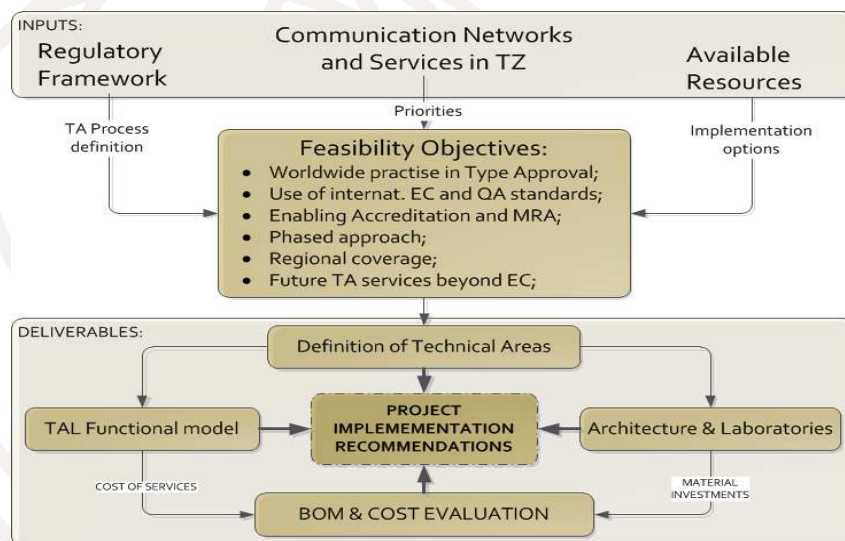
INPUTS:

Regulatory Framework

Communication Networks and Services in TZ

Available Resources

TA Process definition

Priorities

Implementation options

Feasibility Objectives:

- Worldwide practise in Type Approval;
- Use of internat. EC and QA standards;
- Enabling Accreditation and MRA;
- Phased approach;
- Regional coverage;
- Future TA services beyond EC;

DELIVERABLES:

Definition of Technical Areas

TAL Functional model

PROJECT IMPLEMENTATION RECOMMENDATIONS

Architecture & Laboratories

COST OF SERVICES

MATERIAL INVESTMENTS

BOM & COST EVALUATION